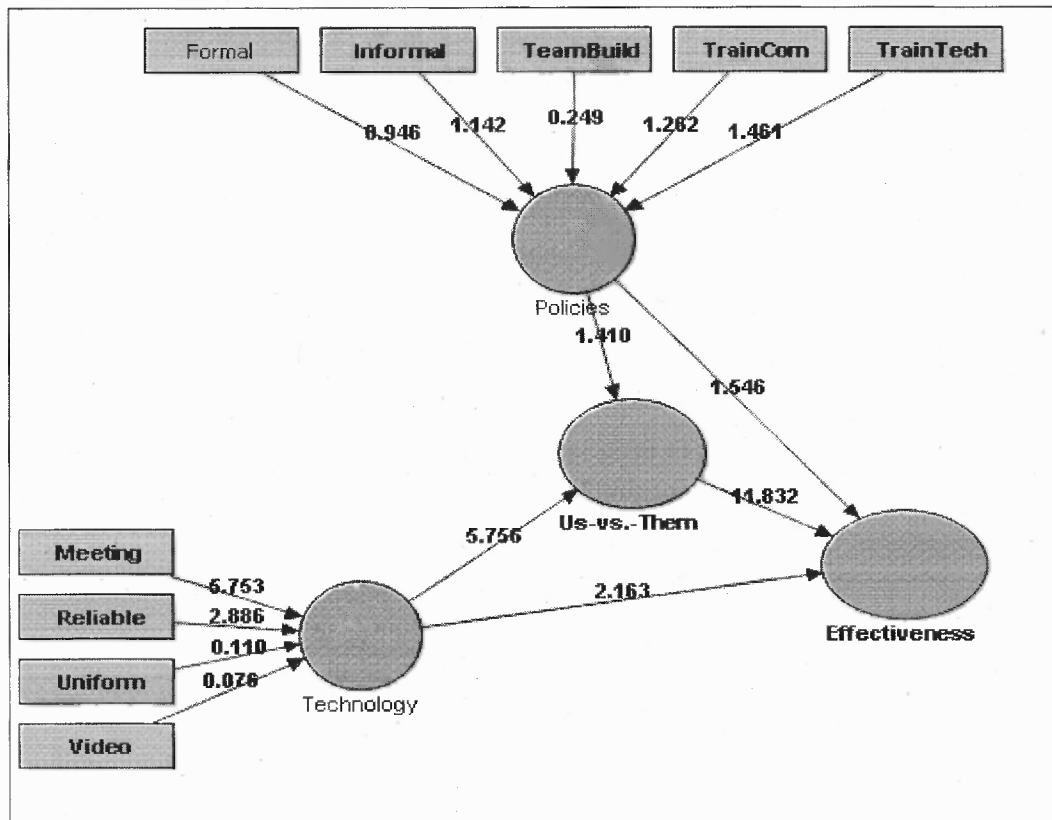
Formal
Informal
TeamBuild
TrainCom
TrainTech
0.946
1.142
0.249
1.282
1.461
Policies
1.410
1.546
Us-vs.-Them
14.832
5.756
Meeting
Reliable
Uniform
Video
5.753
2.886
0.110
0.076
2.163
Technology
Effectiveness